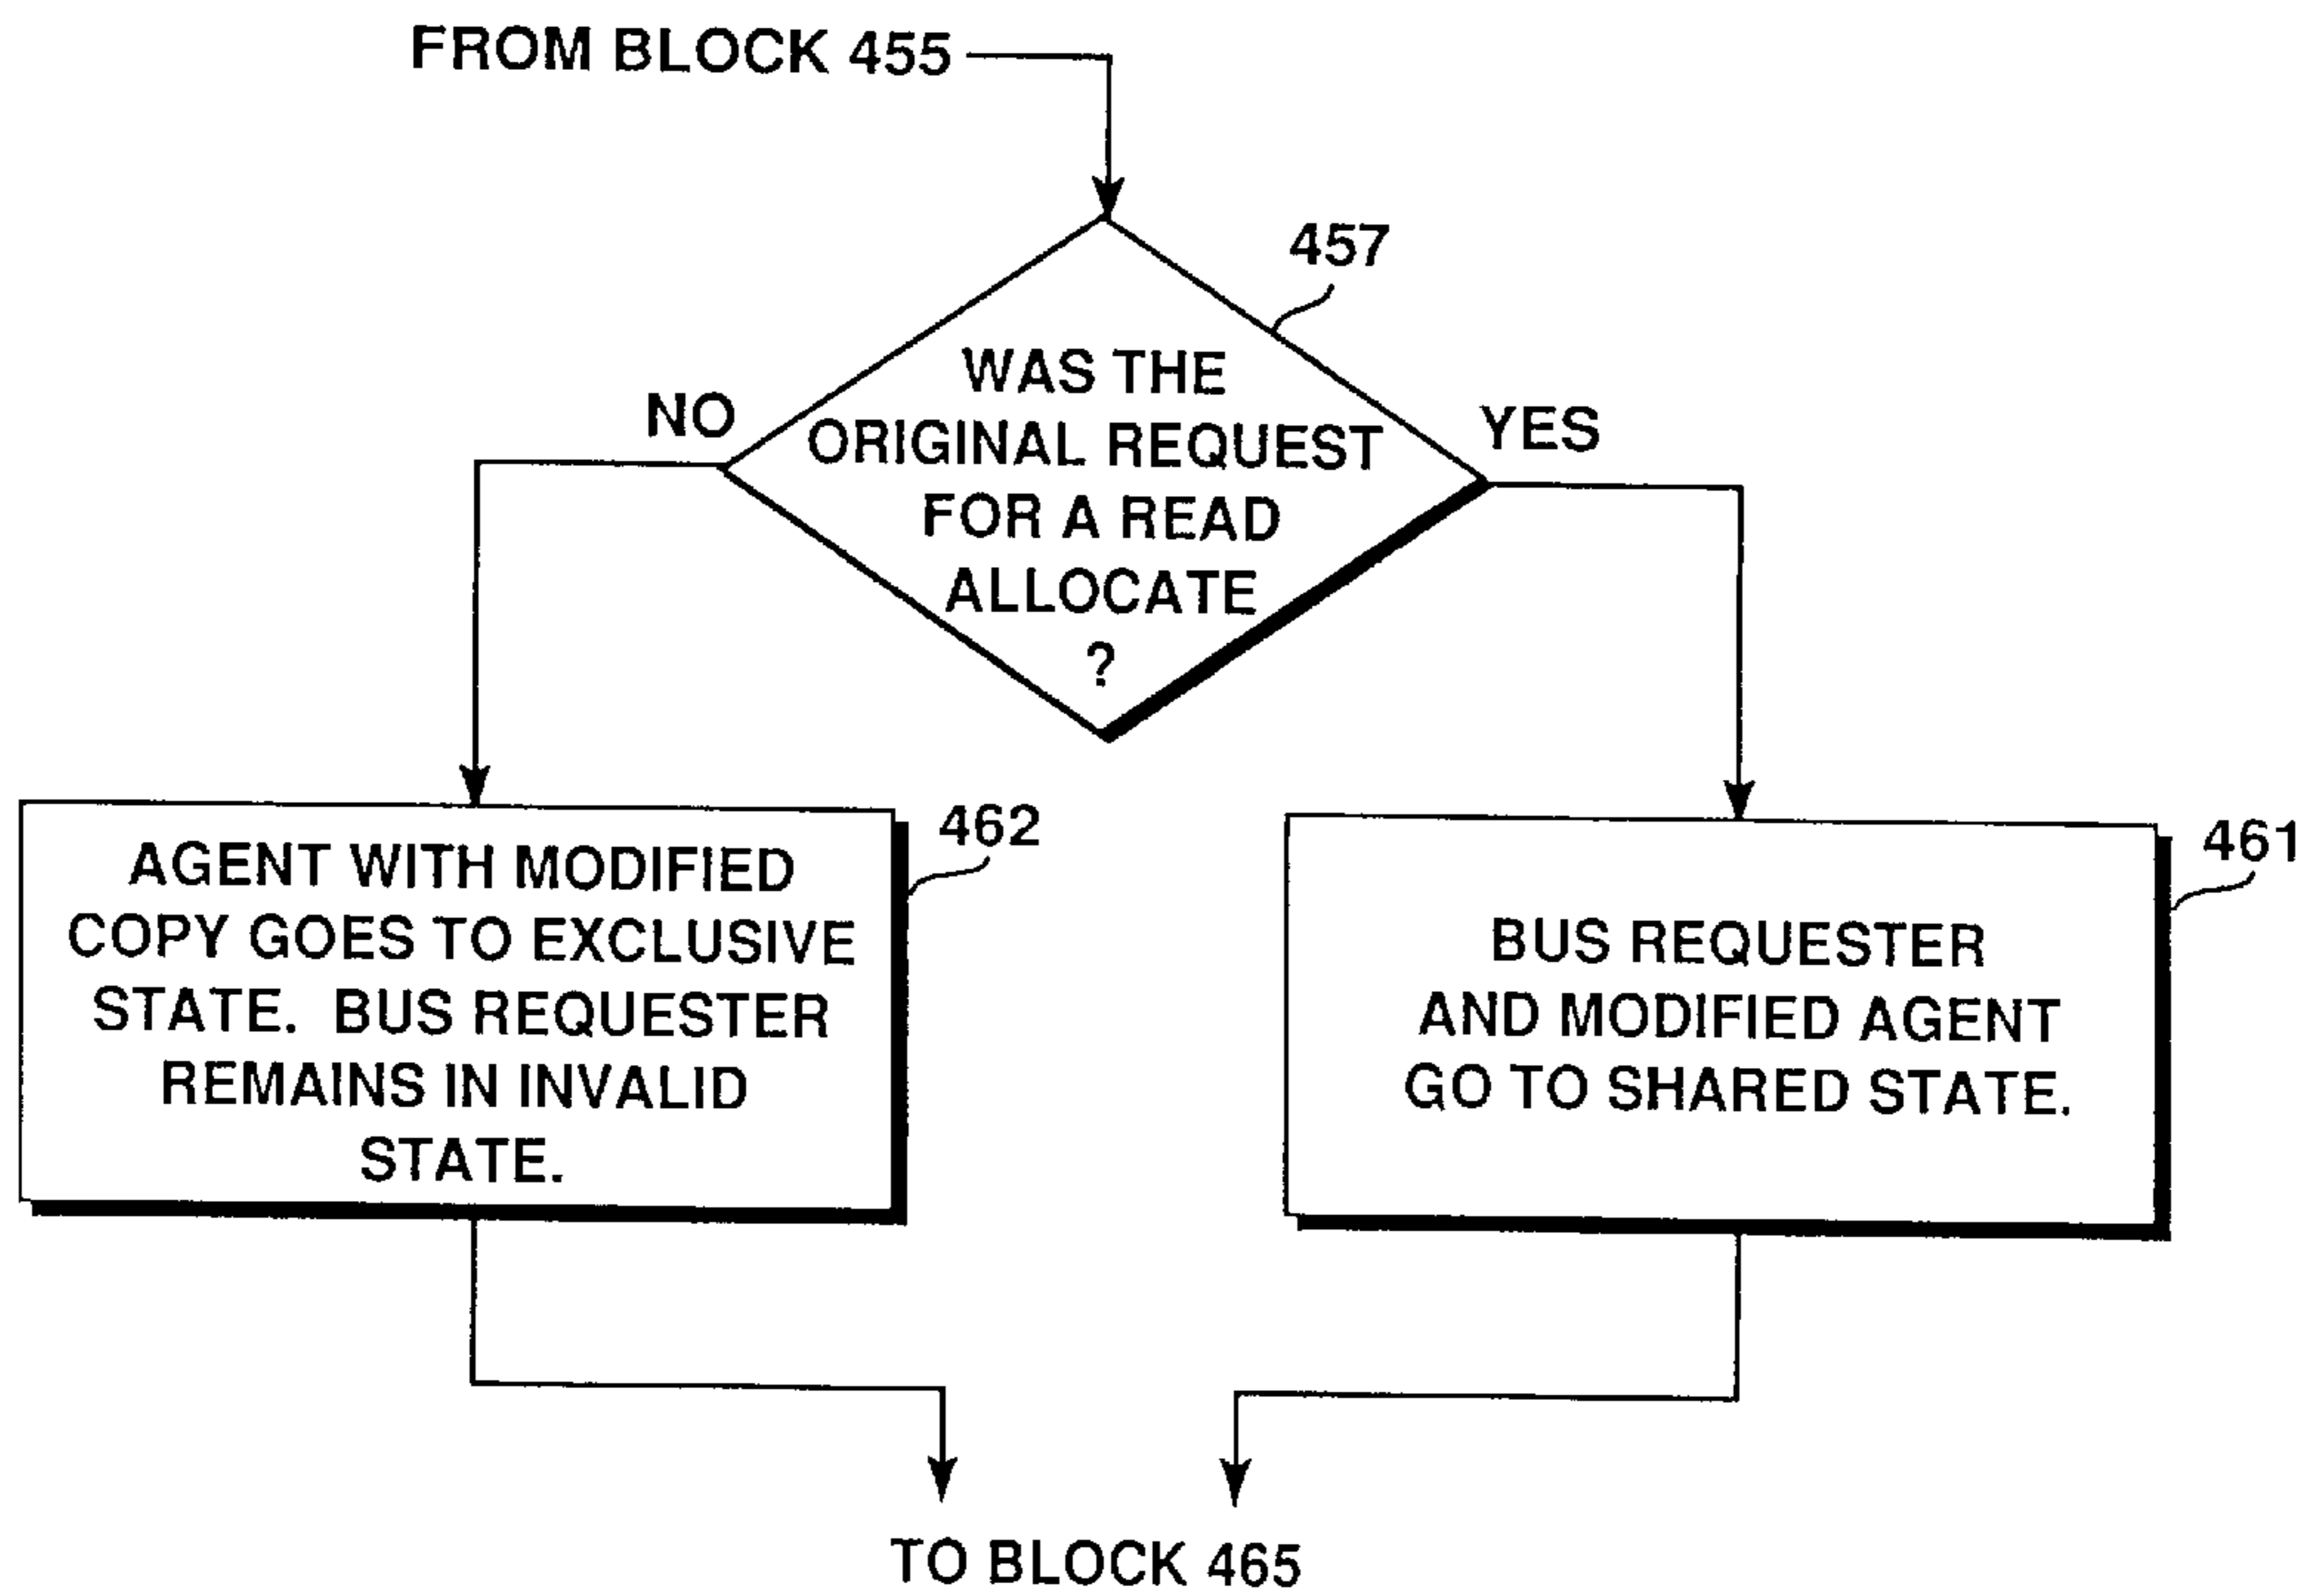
FROM BLOCK 455

457

WAS THE ORIGINAL REQUEST FOR A READ ALLOCATE ?

NO

YES

462

AGENT WITH MODIFIED COPY GOES TO EXCLUSIVE STATE. BUS REQUESTER REMAINS IN INVALID STATE.

461

BUS REQUESTER AND MODIFIED AGENT GO TO SHARED STATE.

TO BLOCK 465